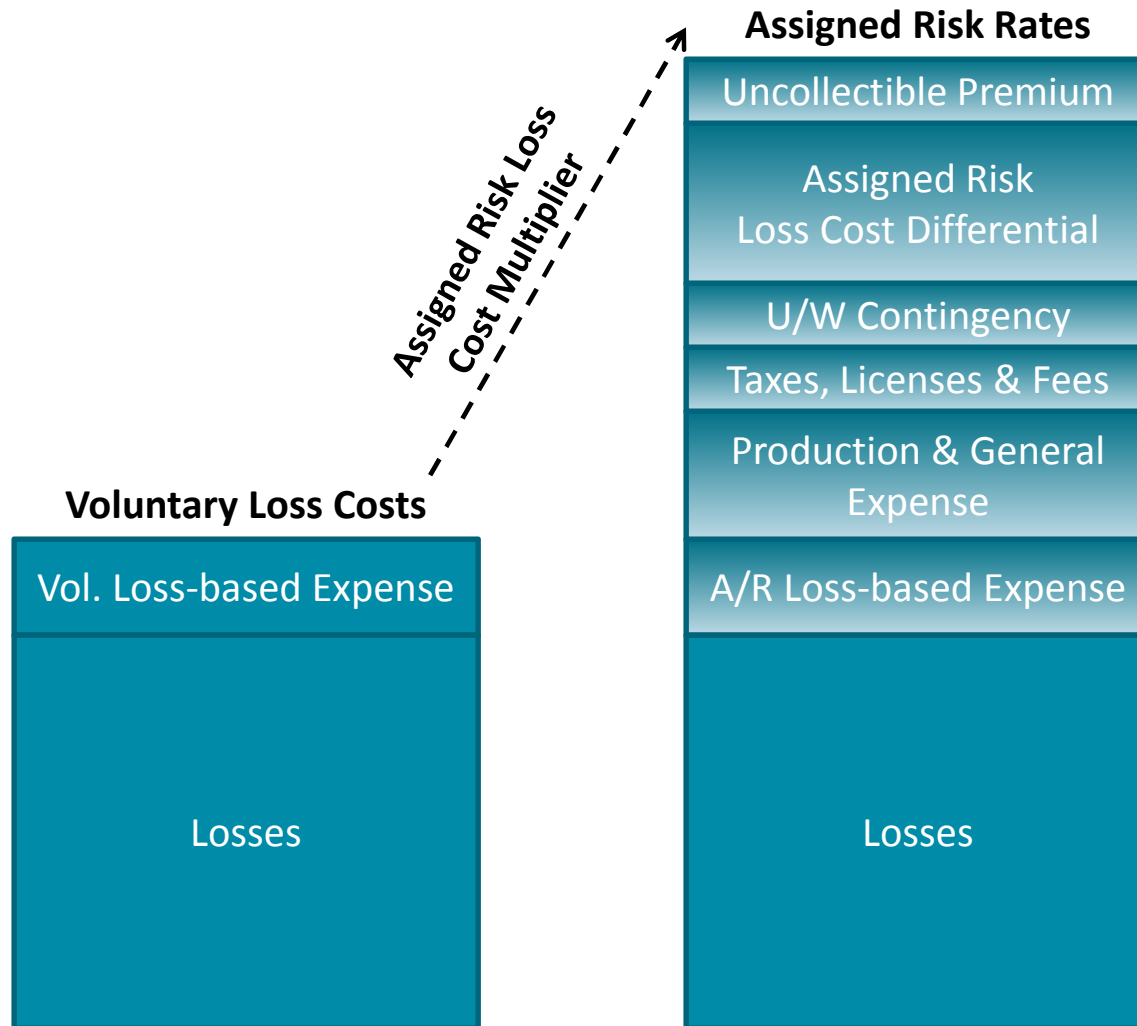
Assigned Risk Rates

Uncollectible Premium

Assigned Risk Loss Cost Differential

U/W Contingency

Taxes, Licenses & Fees

Production & General Expense

A/R Loss-based Expense

Losses

Assigned Risk Loss Cost Multiplier

Voluntary Loss Costs

Vol. Loss-based Expense

Losses